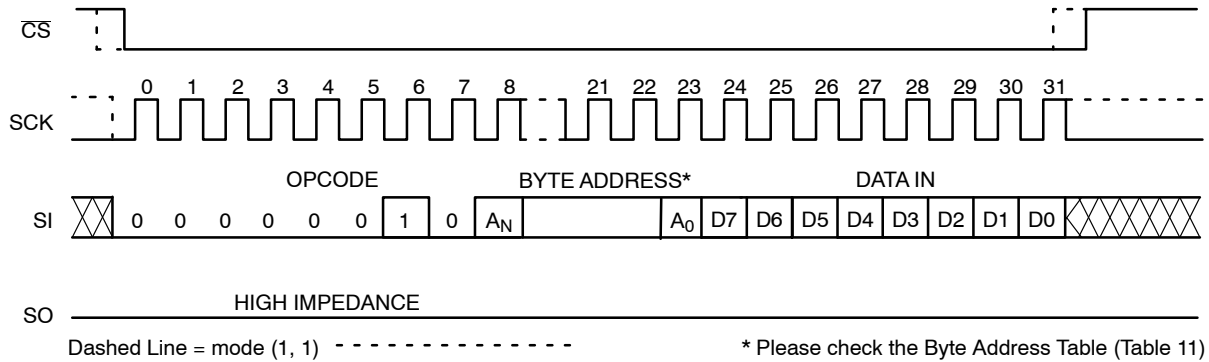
$\overline{CS}$

0 1 2 3 4 5 6 7 8 21 22 23 24 25 26 27 28 29 30 31

SCK

OPCODE

BYTE ADDRESS*

DATA IN

SI 0 0 0 0 0 0 1 0 $A_N$ $A_0$ D7 D6 D5 D4 D3 D2 D1 D0

SO

HIGH IMPEDANCE

Dashed Line = mode (1, 1)

* Please check the Byte Address Table (Table 11)